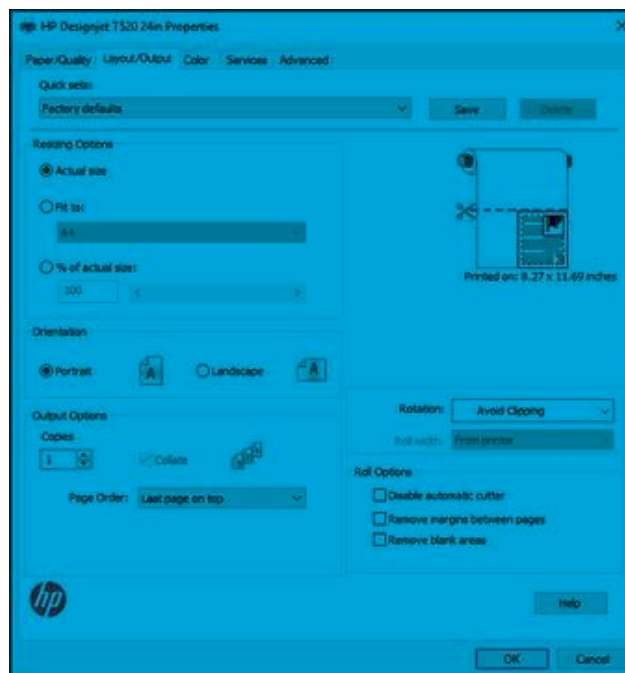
HP Designjet T520 24in Properties

Paper/Quality Layout/Output Color Services Advanced

Quick sets:

Factory defaults

Save Delete

Resizing Options

Actual size

Fit to:

A4

% of actual size:

100

Printed on: 8.27 x 11.69 inches

Orientation

Portrait A Landscape A

Output Options

Copies

1

Collate

Page Order: Last page on top

Rotation: Avoid Clipping

Roll width: From printer

Roll Options

Disable automatic cutter

Remove margins between pages

Remove blank areas

hp

Help

OK Cancel